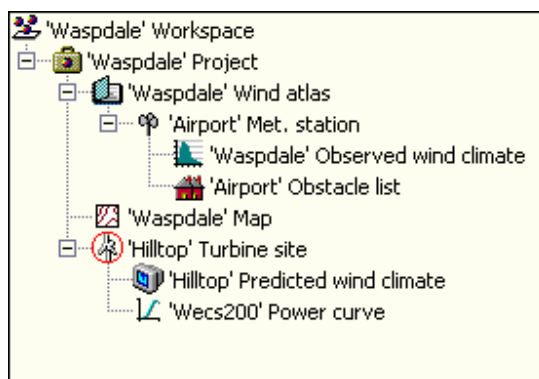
'Waspdale' Workspace
'Waspdale' Project
'Waspdale' Wind atlas
'Airport' Met. station
'Waspdale' Observed wind climate
'Airport' Obstacle list
'Waspdale' Map
'Hilltop' Turbine site
'Hilltop' Predicted wind climate
'Wecs200' Power curve